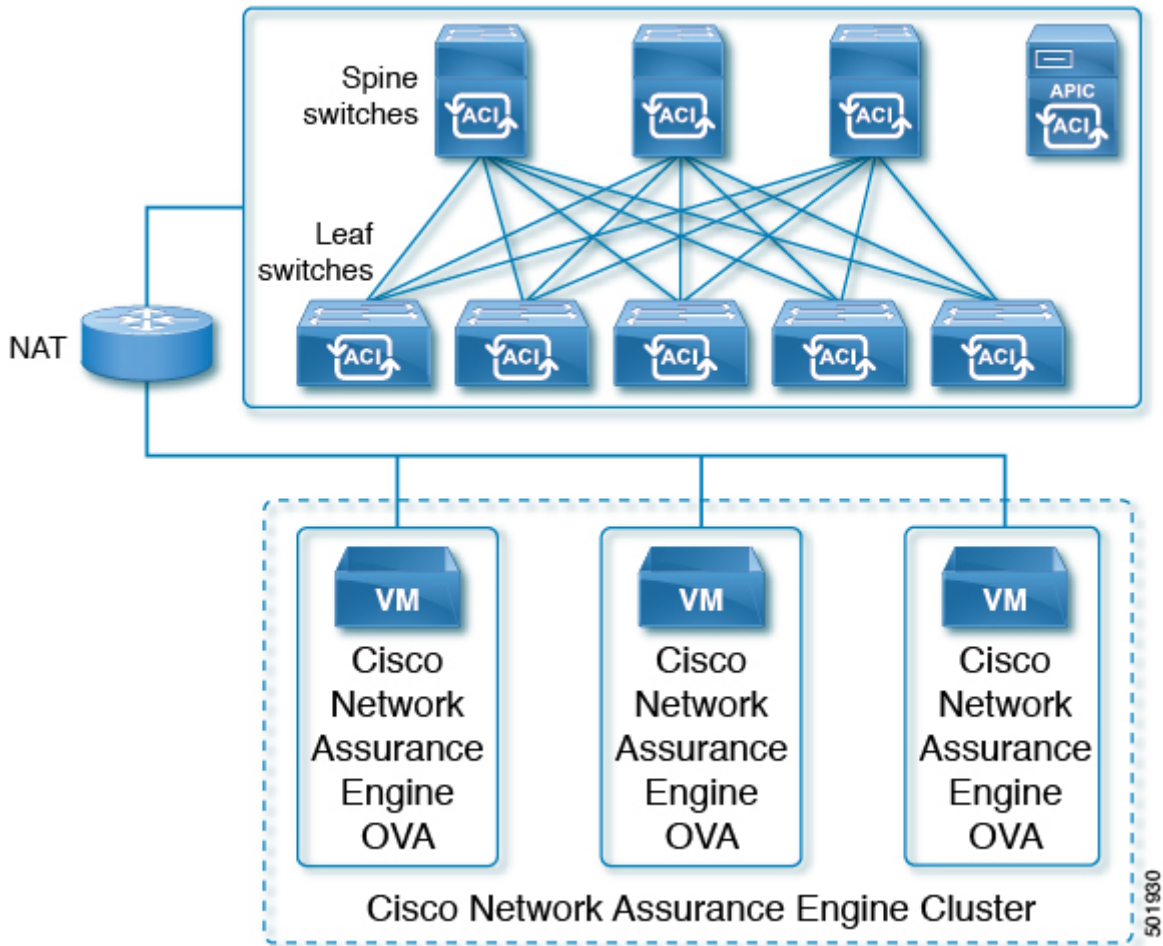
Spine switches

ACI

ACI

ACI

APIC

ACI

Leaf switches

ACI

ACI

ACI

ACI

ACI

NAT

VM

Cisco Network Assurance Engine OVA

VM

Cisco Network Assurance Engine OVA

VM

Cisco Network Assurance Engine OVA

Cisco Network Assurance Engine Cluster

501930